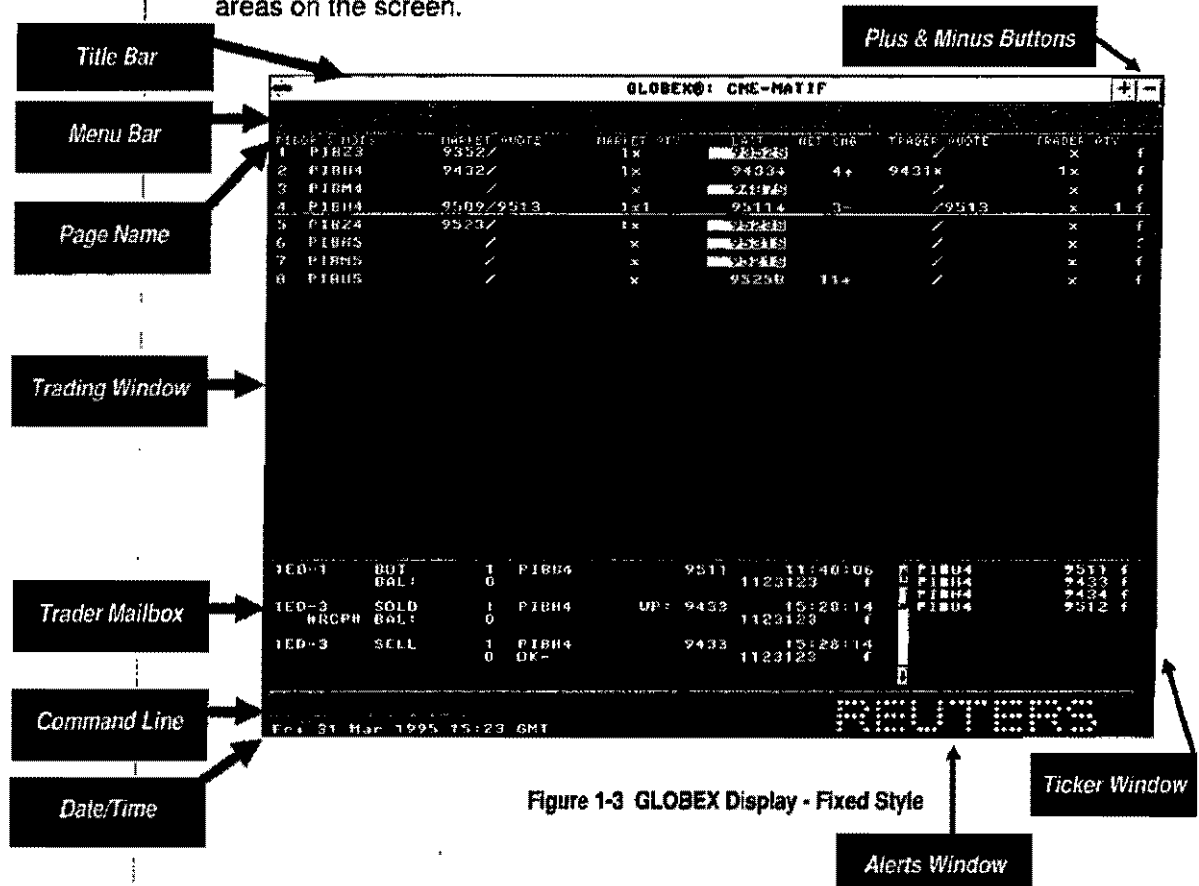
areas on the screen.

Title Bar

Plus & Minus Buttons

Menu Bar

Page Name

Trading Window

Trader Mailbox

Command Line

Date/Time

GLOBEX®: CME-MATIF

| PIBOR / MOIS | MARKET QUOTE | MARKET QTY | LAST | NET CHG | TRADER QUOTE | TRADER QTY | |
|---|---|---|---|---|---|---|---|
| 1 PIBZ3 | 9352/ | 1x | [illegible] | | / | x | f |
| 2 PIBH4 | 9432/ | 1x | 94334 | 4+ | 9431x | 1x | f |
| 3 PIBM4 | / | x | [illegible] | | / | x | f |
| 4 PIBU4 | 9509/9513 | 1x1 | 95114 | 3- | /9513 | x 1 | f |
| 5 PIBZ4 | 9523/ | 1x | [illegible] | | / | x | f |
| 6 PIBH5 | / | x | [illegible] | | / | x | f |
| 7 PIBM5 | / | x | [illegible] | | / | x | f |
| 8 PIBU5 | / | x | 95258 | 11+ | / | x | f |

TED-1 BUY 1 PIBU4 9511 11:40:06
BAL: 0 1123123 f

TED-3 SOLD 1 PIBH4 UP: 9433 15:28:14
#RCPH BAL: 0 1123123 f

TED-3 SELL 1 PIBH4 9433 15:28:14
0 OK- 1123123 f

PIBU4 9511 f
PIBH4 9433 f
PIBH4 9434 f
PIBU4 9512 f

Fri 31 Mar 1995 15:29 GMT

REUTERS

Figure 1-3 GLOBEX Display - Fixed Style

Ticker Window

Alerts Window